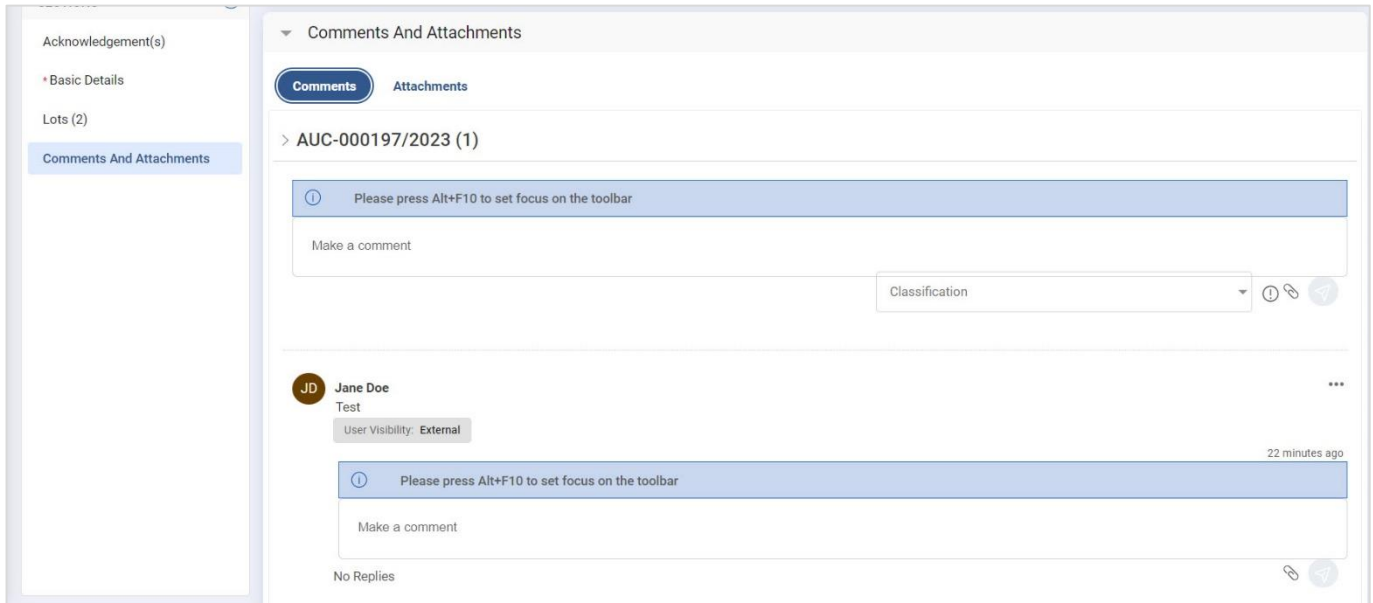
Acknowledgement(s)

*Basic Details

Lots (2)

Comments And Attachments

Comments And Attachments

Comments

Attachments

> AUC-000197/2023 (1)

Please press Alt+F10 to set focus on the toolbar

Make a comment

Classification

JD Jane Doe

Test

User Visibility: External

22 minutes ago

Please press Alt+F10 to set focus on the toolbar

Make a comment

No Replies